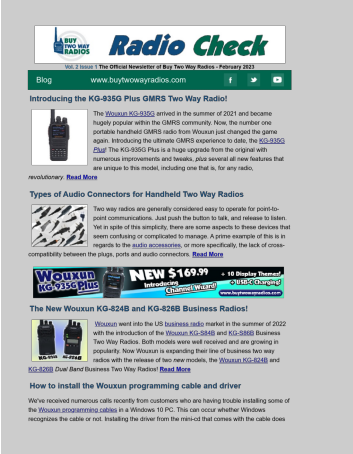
BUY TWO WAY RADIOS

Radio Check

Vol. 2 Issue 1 The Official Newsletter of Buy Two Way Radios - February 2023

Blog www.buytwowayradios.com

Introducing the KG-935G Plus GMRS Two Way Radio!

The Wouxun KG-935G arrived in the summer of 2021 and became hugely popular within the GMRS community. Now, the number one portable handheld GMRS radio from Wouxun just changed the game again. Introducing the ultimate GMRS experience to date, the KG-935G Plus! The KG-935G Plus is a huge upgrade from the original with numerous improvements and tweaks, plus several all new features that are unique to this model, including one that is, for any radio, revolutionary. Read More

Types of Audio Connectors for Handheld Two Way Radios

Two way radios are generally considered easy to operate for point-to-point communications. Just push the button to talk, and release to listen. Yet in spite of this simplicity, there are some aspects to these devices that seem confusing or complicated to manage. A prime example of this is in regards to the audio accessories, or more specifically, the lack of cross-compatibility between the plugs, ports and audio connectors. Read More

Wouxun KG-935G Plus NEW $169.99 Introducing Channel Wizard + 10 Display Themes! + USB-C Charging! www.buytwowayradios.com

The New Wouxun KG-824B and KG-826B Business Radios!

KG-824B KG-826B

Wouxun went into the US business radio market in the summer of 2022 with the introduction of the Wouxun KG-S84B and KG-S88B Business Two Way Radios. Both models were well received and are growing in popularity. Now Wouxun is expanding their line of business two way radios with the release of two new models, the Wouxun KG-824B and KG-826B Dual Band Business Two Way Radios! Read More

How to install the Wouxun programming cable and driver

We've received numerous calls recently from customers who are having trouble installing some of the Wouxun programming cables in a Windows 10 PC. This can occur whether Windows recognizes the cable or not. Installing the driver from the mini-cd that comes with the cable does